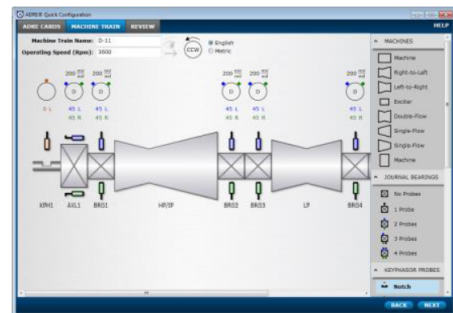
ADRE® Quick Configuration

ADRE CARDS MACHINE TRAIN REVIEW

HELP

Machine Train Name: D-11

Operating Speed (Rpm): 3600

CCW

English

Metric

200 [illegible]

200 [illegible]

200 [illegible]

200 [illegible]

200 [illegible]

D

D

D

D

D

0 L

45 L

45 L

45 L

45 L

45 L

45 R

45 R

45 R

45 R

45 R

KPH1

AXL1

BRG1

HP/IP

BRG2

BRG3

LP

BRG4

MACHINES

Machine

Right-to-Left

Left-to-Right

Exciter

Double-Flow

Single-Flow

Single-Flow

Machine

JOURNAL BEARINGS

No Probes

1 Probe

2 Probes

3 Probes

4 Probes

KEYPHASOR PROBES

Notch

BACK

NEXT